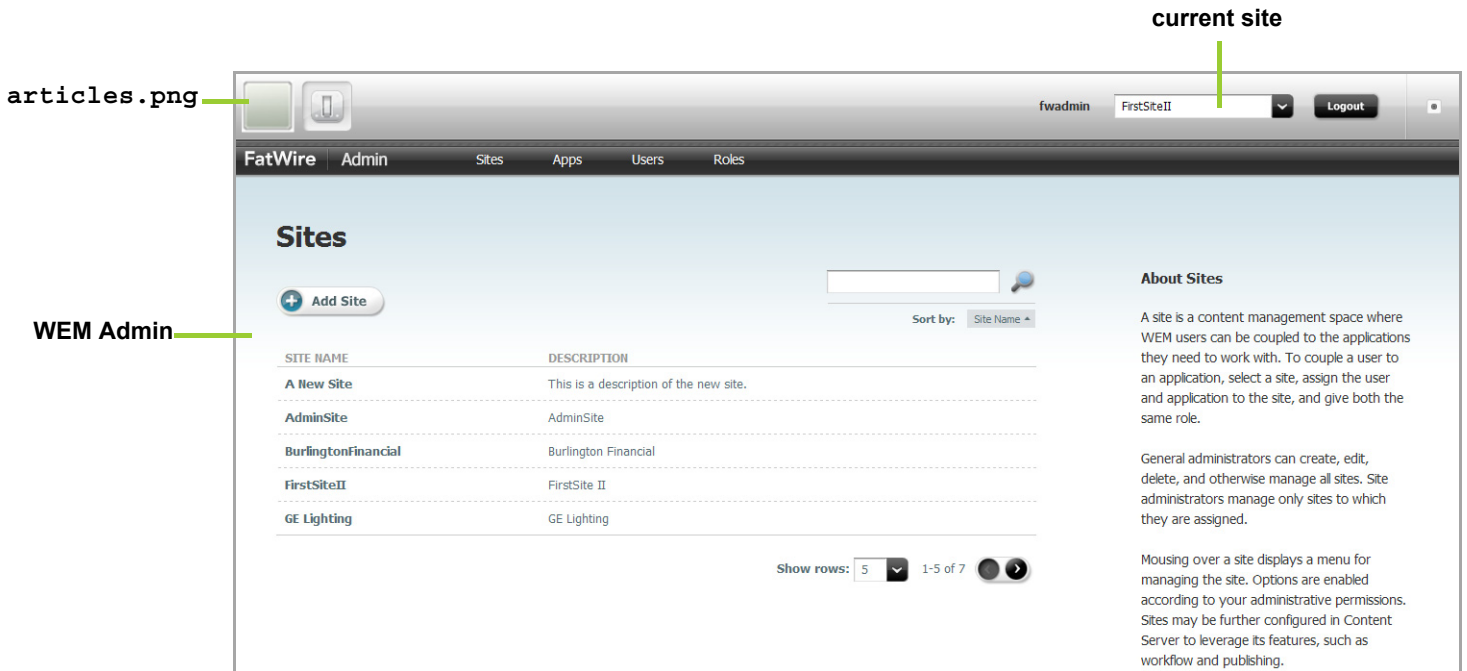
current site

articles.png

fwadmin FirstSiteII Logout

FatWire Admin Sites Apps Users Roles

Sites

Add Site

Sort by: Site Name

WEM Admin

| SITE NAME | DESCRIPTION |
|---|---|
| A New Site | This is a description of the new site. |
| AdminSite | AdminSite |
| BurlingtonFinancial | Burlington Financial |
| FirstSiteII | FirstSite II |
| GE Lighting | GE Lighting |

Show rows: 5 1-5 of 7

About Sites

A site is a content management space where WEM users can be coupled to the applications they need to work with. To couple a user to an application, select a site, assign the user and application to the site, and give both the same role.

General administrators can create, edit, delete, and otherwise manage all sites. Site administrators manage only sites to which they are assigned.

Mousing over a site displays a menu for managing the site. Options are enabled according to your administrative permissions. Sites may be further configured in Content Server to leverage its features, such as workflow and publishing.